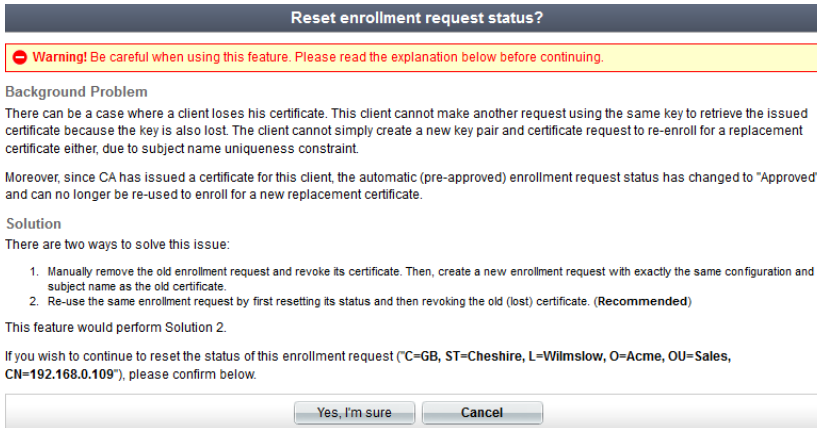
Reset enrollment request status?

Warning! Be careful when using this feature. Please read the explanation below before continuing.

Background Problem

There can be a case where a client loses his certificate. This client cannot make another request using the same key to retrieve the issued certificate because the key is also lost. The client cannot simply create a new key pair and certificate request to re-enroll for a replacement certificate either, due to subject name uniqueness constraint.

Moreover, since CA has issued a certificate for this client, the automatic (pre-approved) enrollment request status has changed to "Approved" and can no longer be re-used to enroll for a new replacement certificate.

Solution

There are two ways to solve this issue:

1. Manually remove the old enrollment request and revoke its certificate. Then, create a new enrollment request with exactly the same configuration and subject name as the old certificate.
2. Re-use the same enrollment request by first resetting its status and then revoking the old (lost) certificate. (Recommended)

This feature would perform Solution 2.

If you wish to continue to reset the status of this enrollment request ("C=GB, ST=Cheshire, L=Wilmslow, O=Acme, OU=Sales, CN=192.168.0.109"), please confirm below.

Yes, I'm sure
Cancel